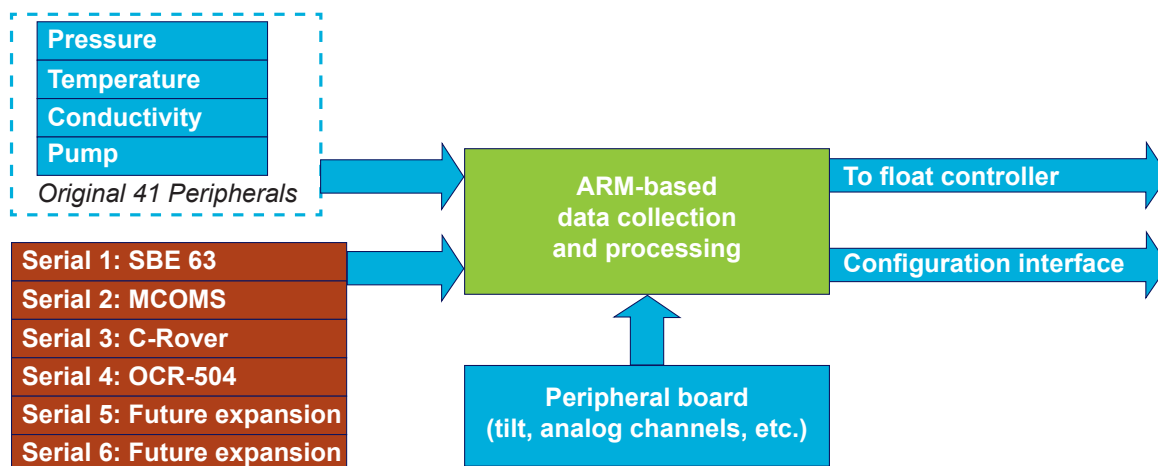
Pressure
Temperature
Conductivity
Pump
Original 41 Peripherals

Serial 1: SBE 63
Serial 2: MCOMS
Serial 3: C-Rover
Serial 4: OCR-504
Serial 5: Future expansion
Serial 6: Future expansion

ARM-based data collection and processing

To float controller

Configuration interface

Peripheral board (tilt, analog channels, etc.)